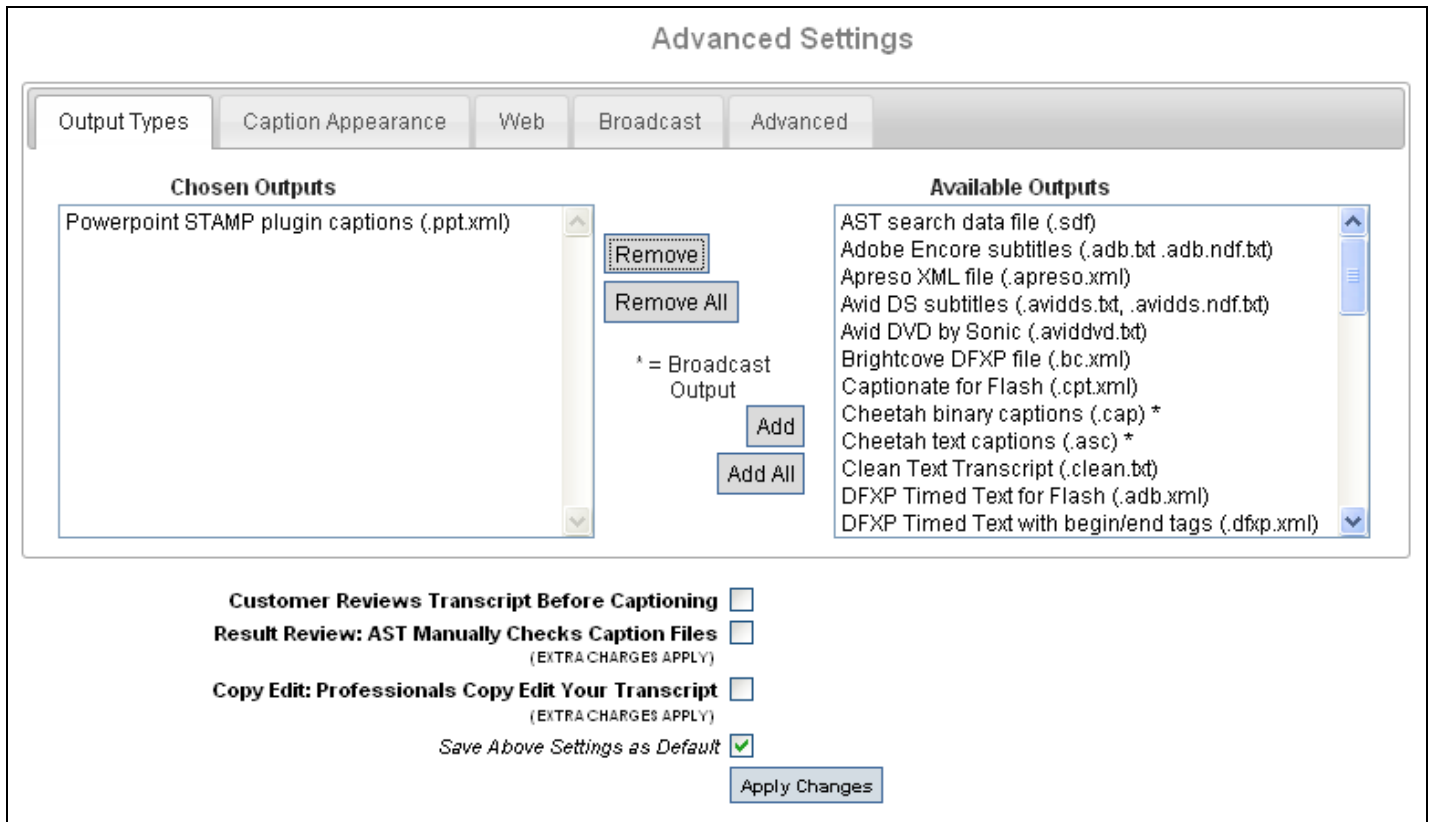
Advanced Settings

Output Types | Caption Appearance | Web | Broadcast | Advanced

Chosen Outputs

Powerpoint STAMP plugin captions (.ppt.xml)

Remove

Remove All

* = Broadcast Output

Add

Add All

Available Outputs

AST search data file (.sdf)
Adobe Encore subtitles (.adb.txt .adb.ndf.txt)
Apreso XML file (.apreso.xml)
Avid DS subtitles (.avidds.txt, .avidds.ndf.txt)
Avid DVD by Sonic (.aviddvd.txt)
Brightcove DFXP file (.bc.xml)
Captionate for Flash (.cpt.xml)
Cheetah binary captions (.cap) *
Cheetah text captions (.asc) *
Clean Text Transcript (.clean.txt)
DFXP Timed Text for Flash (.adb.xml)
DFXP Timed Text with begin/end tags (.dfxp.xml)

Customer Reviews Transcript Before Captioning

Result Review: AST Manually Checks Caption Files
(EXTRA CHARGES APPLY)

Copy Edit: Professionals Copy Edit Your Transcript
(EXTRA CHARGES APPLY)

Save Above Settings as Default

Apply Changes